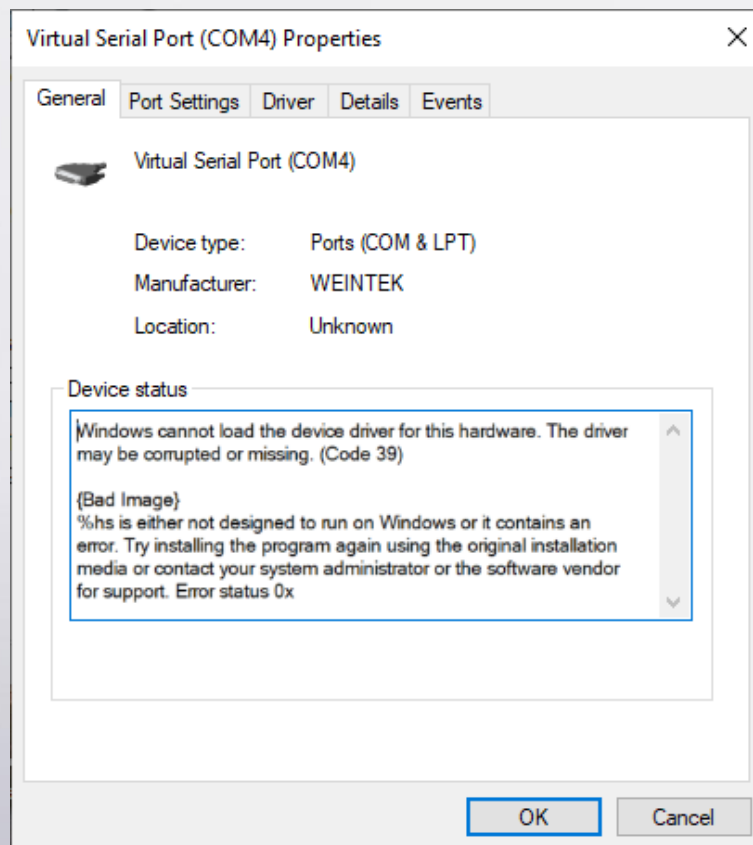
Virtual Serial Port (COM4) Properties

General | Port Settings | Driver | Details | Events

Virtual Serial Port (COM4)

Device type: Ports (COM & LPT)

Manufacturer: WEINTEK

Location: Unknown

Device status

Windows cannot load the device driver for this hardware. The driver may be corrupted or missing. (Code 39)

{Bad Image}
%hs is either not designed to run on Windows or it contains an error. Try installing the program again using the original installation media or contact your system administrator or the software vendor for support. Error status 0x

OK | Cancel